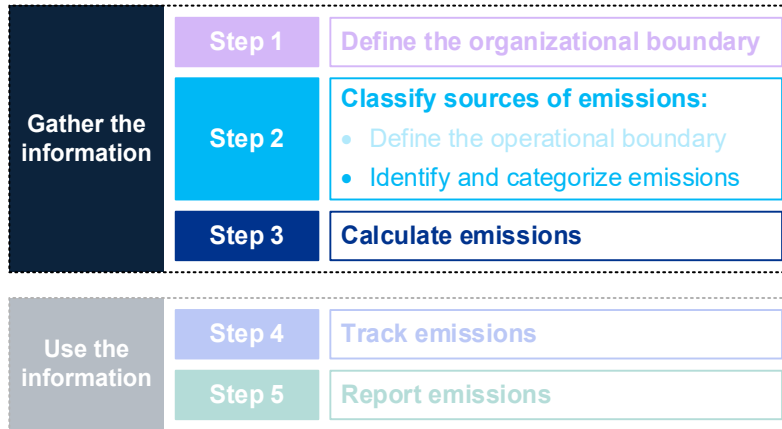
Gather the information

Step 1 | Define the organizational boundary

Step 2 | Classify sources of emissions:
- Define the operational boundary
- Identify and categorize emissions

Step 3 | Calculate emissions

Use the information

Step 4 | Track emissions

Step 5 | Report emissions